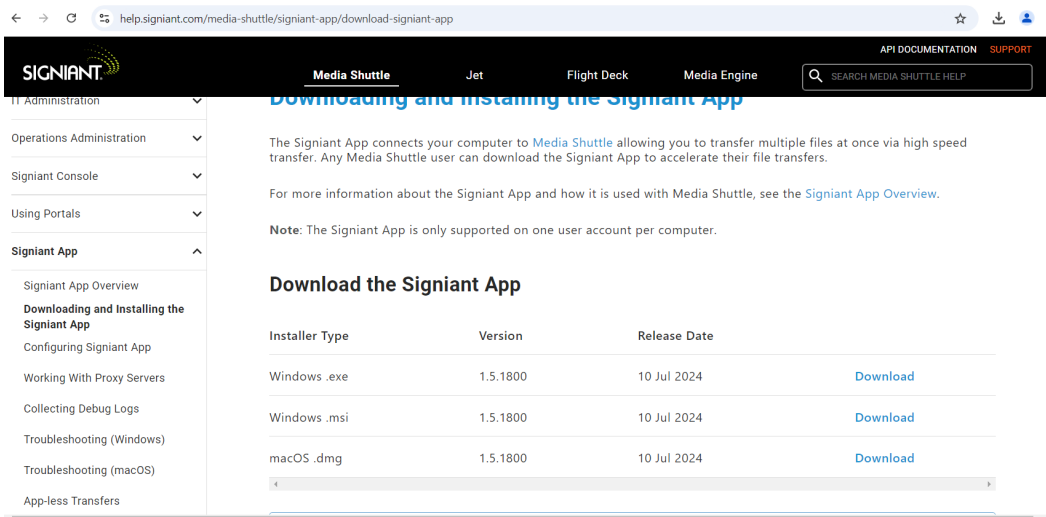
help.signiant.com/media-shuttle/signiant-app/download-signiant-app

API DOCUMENTATION SUPPORT

SIGNIANT

Media Shuttle Jet Flight Deck Media Engine SEARCH MEDIA SHUTTLE HELP

IT Administration
Operations Administration
Signiant Console
Using Portals
Signiant App
Signiant App Overview
Downloading and Installing the Signiant App
Configuring Signiant App
Working With Proxy Servers
Collecting Debug Logs
Troubleshooting (Windows)
Troubleshooting (macOS)
App-less Transfers

Downloading and Installing the Signiant App

The Signiant App connects your computer to Media Shuttle allowing you to transfer multiple files at once via high speed transfer. Any Media Shuttle user can download the Signiant App to accelerate their file transfers.

For more information about the Signiant App and how it is used with Media Shuttle, see the Signiant App Overview.

Note: The Signiant App is only supported on one user account per computer.

Download the Signiant App

| Installer Type | Version | Release Date | |
|---|---|---|---|
| Windows .exe | 1.5.1800 | 10 Jul 2024 | Download |
| Windows .msi | 1.5.1800 | 10 Jul 2024 | Download |
| macOS .dmg | 1.5.1800 | 10 Jul 2024 | Download |